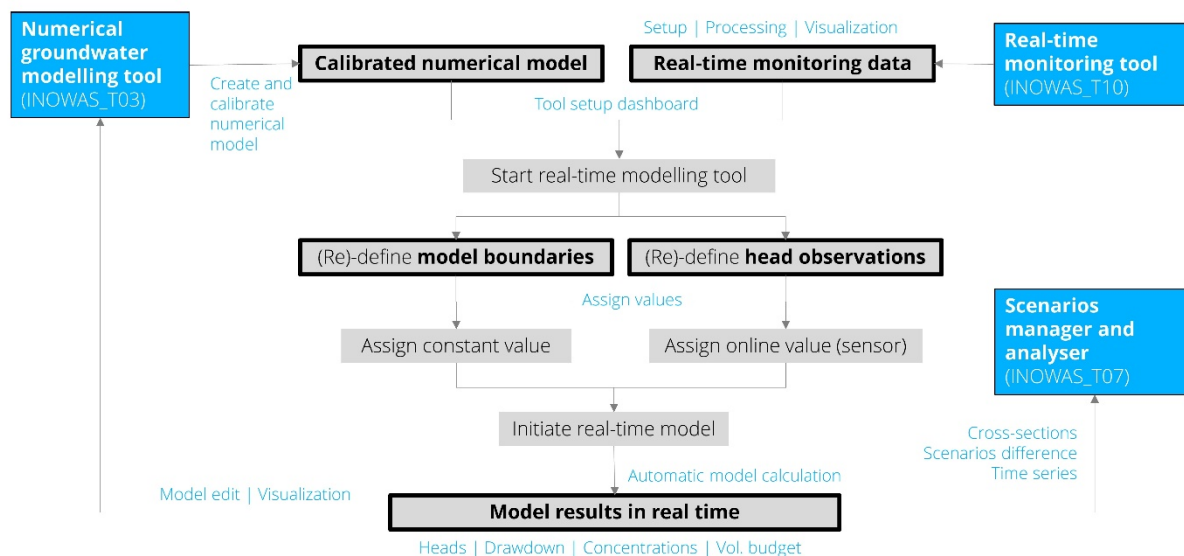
Numerical groundwater modelling tool (INOWAS_T03)

Create and calibrate numerical model

Calibrated numerical model

Setup | Processing | Visualization

Real-time monitoring data

Real-time monitoring tool (INOWAS_T10)

Tool setup dashboard

Start real-time modelling tool

(Re)-define model boundaries

(Re)-define head observations

Assign values

Assign constant value

Assign online value (sensor)

Scenarios manager and analyser (INOWAS_T07)

Initiate real-time model

Cross-sections
Scenarios difference
Time series

Automatic model calculation

Model edit | Visualization

Model results in real time

Heads | Drawdown | Concentrations | Vol. budget